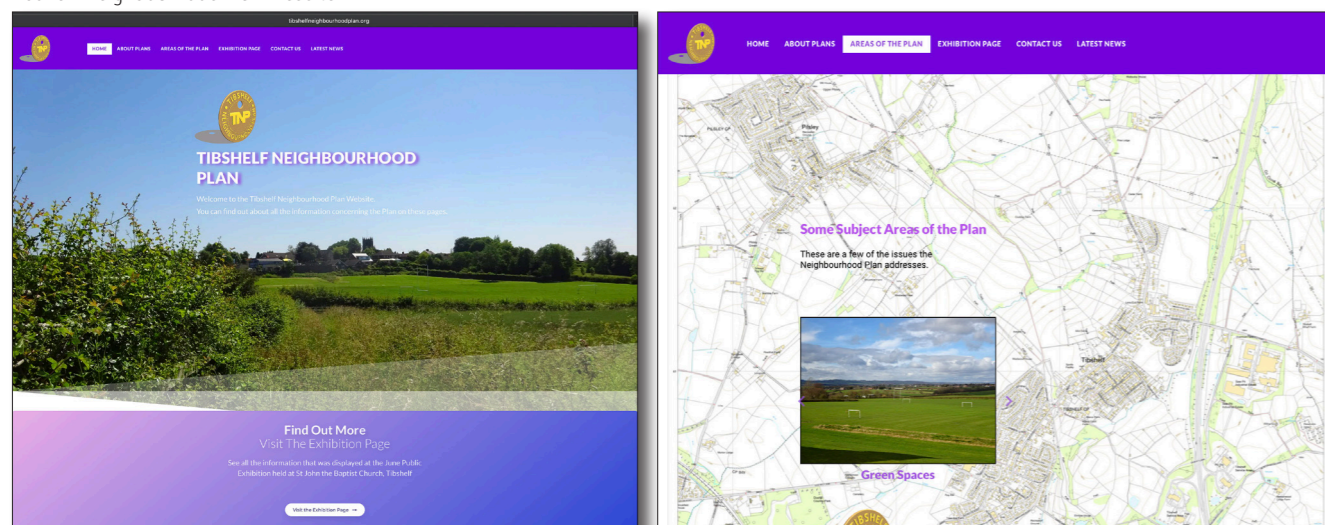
tibshelfneighbourhoodplan.org

TNP

HOME ABOUT PLANS AREAS OF THE PLAN EXHIBITION PAGE CONTACT US LATEST NEWS

TIBSHELF TNP

TIBSHELF NEIGHBOURHOOD PLAN

Welcome to the Tibshelf Neighbourhood Plan Website.
You can find out about all the information concerning the Plan on these pages.

Find Out More
Visit The Exhibition Page

See all the information that was displayed at the June Public Exhibition held at St John the Baptist Church, Tibshelf

Visit the Exhibition Page →

TNP

HOME ABOUT PLANS AREAS OF THE PLAN EXHIBITION PAGE CONTACT US LATEST NEWS

Pilsley

Some Subject Areas of the Plan

These are a few of the issues the Neighbourhood Plan addresses.

Tibshelf

Green Spaces

TIBSHELF